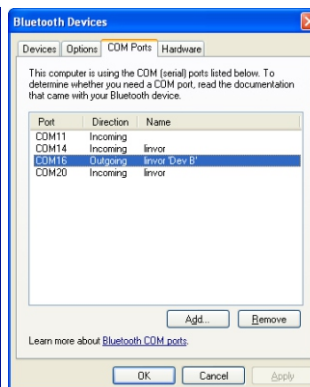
Bluetooth Devices

Devices | Options | COM Ports | Hardware

This computer is using the COM (serial) ports listed below. To determine whether you need a COM port, read the documentation that came with your Bluetooth device.

| Port | Direction | Name |
|---|---|---|
| COM11 | Incoming | |
| COM14 | Incoming | linvor |
| COM16 | Outgoing | linvor 'Dev B' |
| COM20 | Incoming | linvor |

Add... Remove

Learn more about Bluetooth COM ports.

OK Cancel Apply